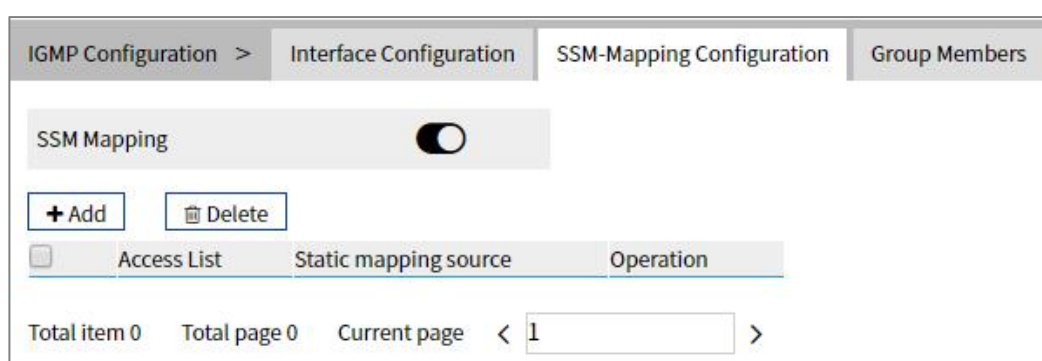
IGMP Configuration > Interface Configuration SSM-Mapping Configuration Group Members

SSM Mapping

+ Add Delete

| | Access List | Static mapping source | Operation |
|---|---|---|---|

Total item 0 Total page 0 Current page < 1 >